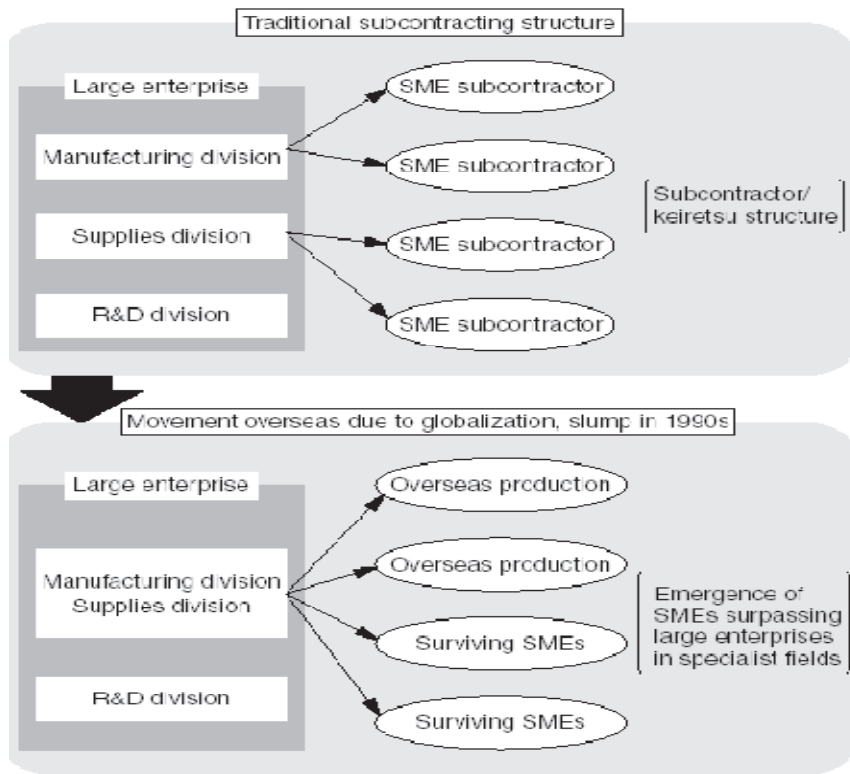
Traditional subcontracting structure

Large enterprise

Manufacturing division

Supplies division

R&D division

SME subcontractor

SME subcontractor

SME subcontractor

SME subcontractor

Subcontractor/ keiretsu structure

Movement overseas due to globalization, slump in 1990s

Large enterprise

Manufacturing division Supplies division

R&D division

Overseas production

Overseas production

Surviving SMEs

Surviving SMEs

Emergence of SMEs surpassing large enterprises in specialist fields